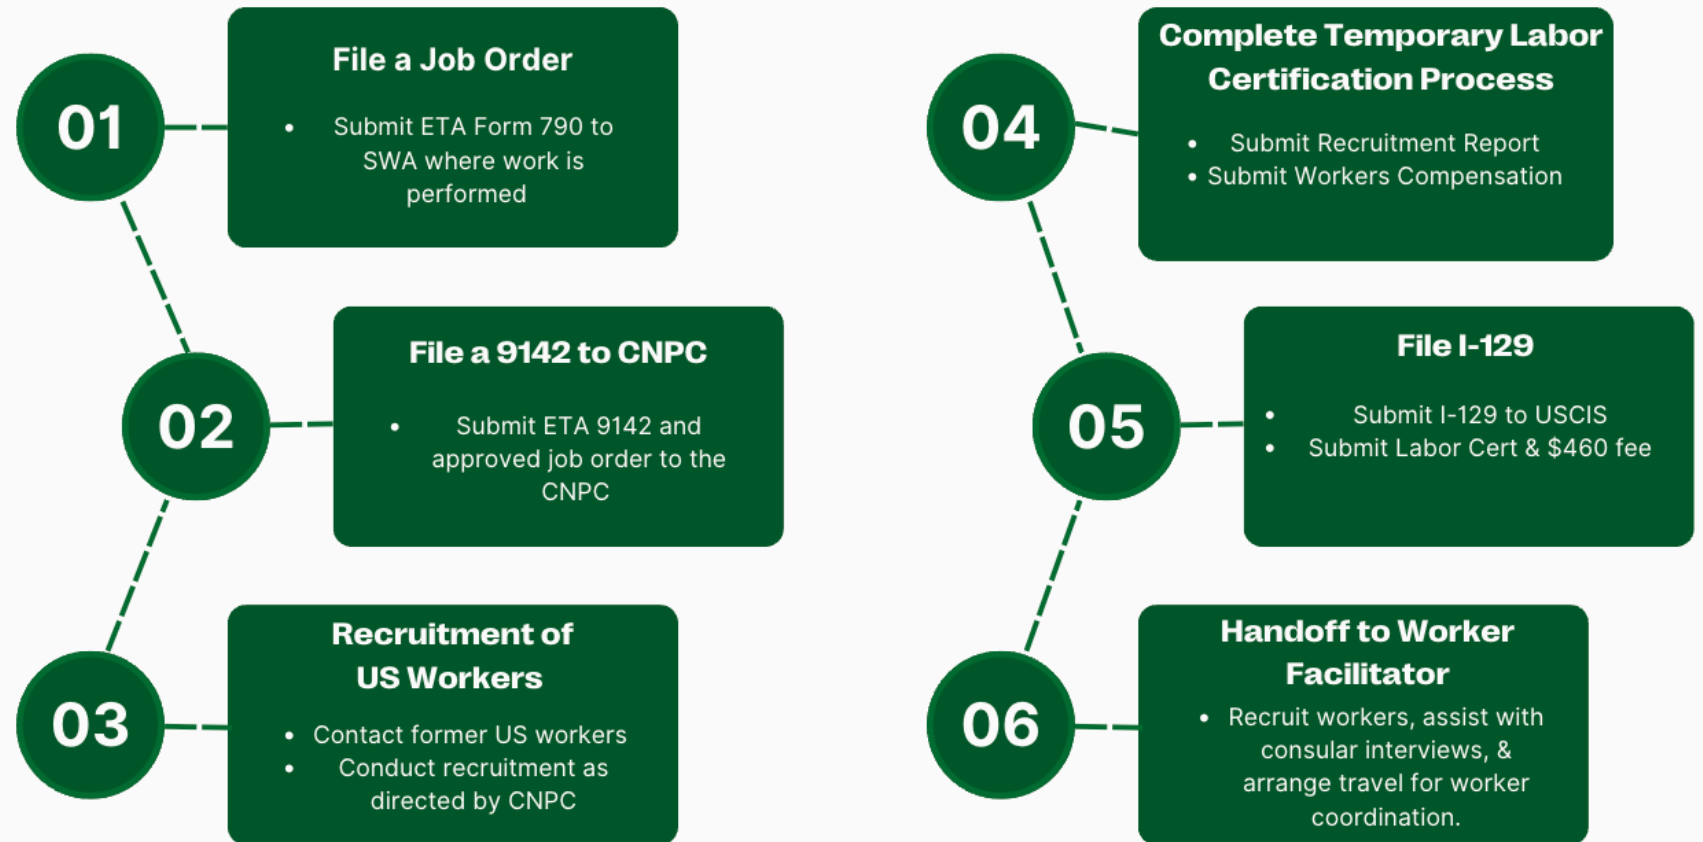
01

File a Job Order

- Submit ETA Form 790 to SWA where work is performed

02

File a 9142 to CNPC

- Submit ETA 9142 and approved job order to the CNPC

03

Recruitment of US Workers

- Contact former US workers
- Conduct recruitment as directed by CNPC

04

Complete Temporary Labor Certification Process

- Submit Recruitment Report
- Submit Workers Compensation

05

File I-129

- Submit I-129 to USCIS
- Submit Labor Cert & $460 fee

06

Handoff to Worker Facilitator

- Recruit workers, assist with consular interviews, & arrange travel for worker coordination.